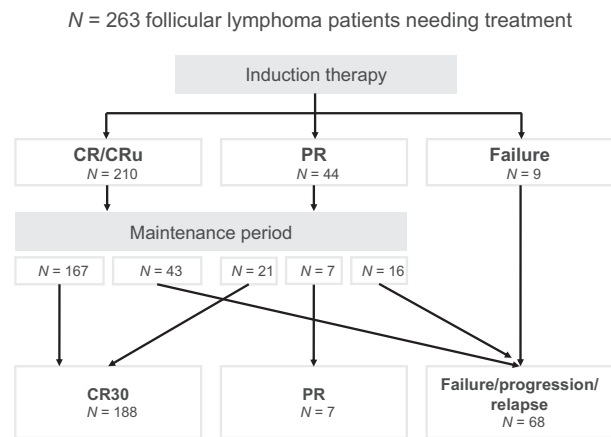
$N$ = 263 follicular lymphoma patients needing treatment

Induction therapy

CR/CRu
$N$ = 210

PR
$N$ = 44

Failure
$N$ = 9

Maintenance period

$N$ = 167

$N$ = 43

$N$ = 21

$N$ = 7

$N$ = 16

CR30
$N$ = 188

PR
$N$ = 7

Failure/progression/relapse
$N$ = 68